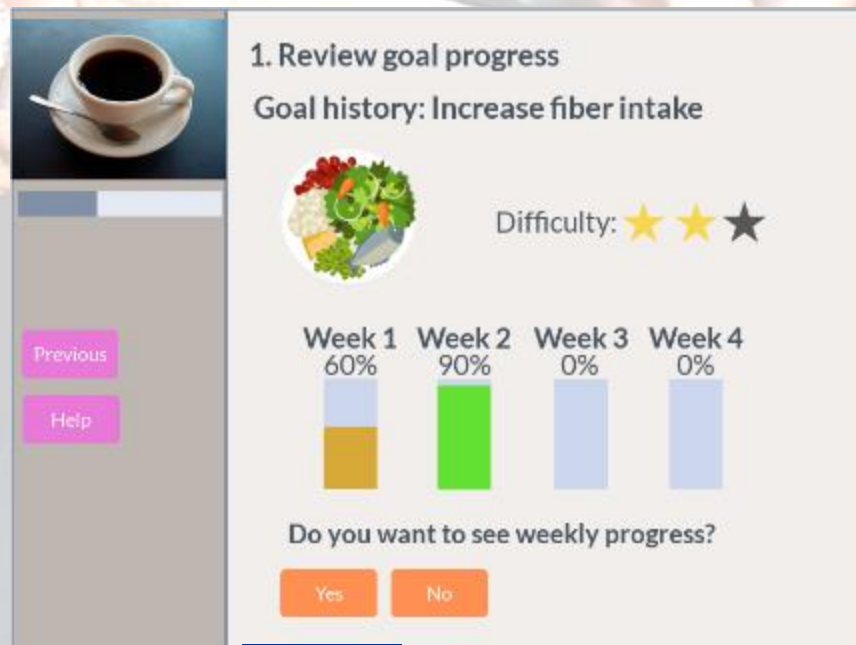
Previous

Help

1. Review goal progress

Goal history: Increase fiber intake

Difficulty:

| Week 1 | Week 2 | Week 3 | Week 4 |
|---|---|---|---|
| 60% | 90% | 0% | 0% |

Do you want to see weekly progress?

Yes

No